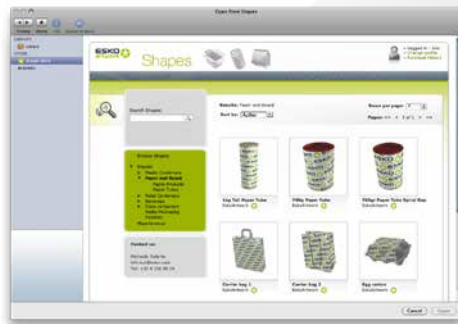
Open from Shapes

ESKO Shapes

Search Shapes

Browse Shapes

Contact us

Results: Paper and Board

Sort by: Author

Rows per page:

Pages: 1 of 1

Cap Tall Paper Tubes
Esko-Artwork

750g Paper Tubes
Esko-Artwork

750g Paper Tube Spiral Wrap
Esko-Artwork

Carrier bag 1
Esko-Artwork

Carrier bag 2
Esko-Artwork

Egg carton
Esko-Artwork

Cancel

Open